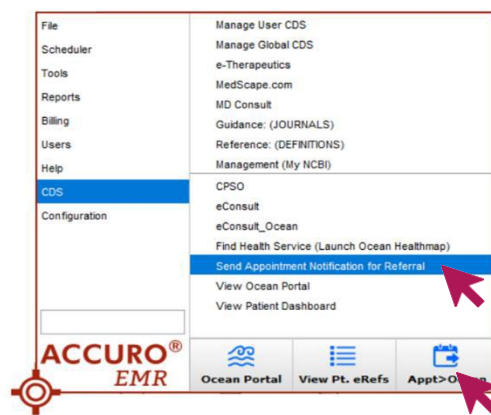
File
Scheduler
Tools
Reports
Billing
Users
Help
CDS
Configuration

Manage User CDS
Manage Global CDS
e-Therapeutics
MedScape.com
MD Consult
Guidance: (JOURNALS)
Reference: (DEFINITIONS)
Management (My NCBI)
CPSO
eConsult
eConsult_Ocean
Find Health Service (Launch Ocean Healthmap)
Send Appointment Notification for Referral
View Ocean Portal
View Patient Dashboard

ACCURO®
EMR

Ocean Portal
View Pt. eRefs
Appt>O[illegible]n